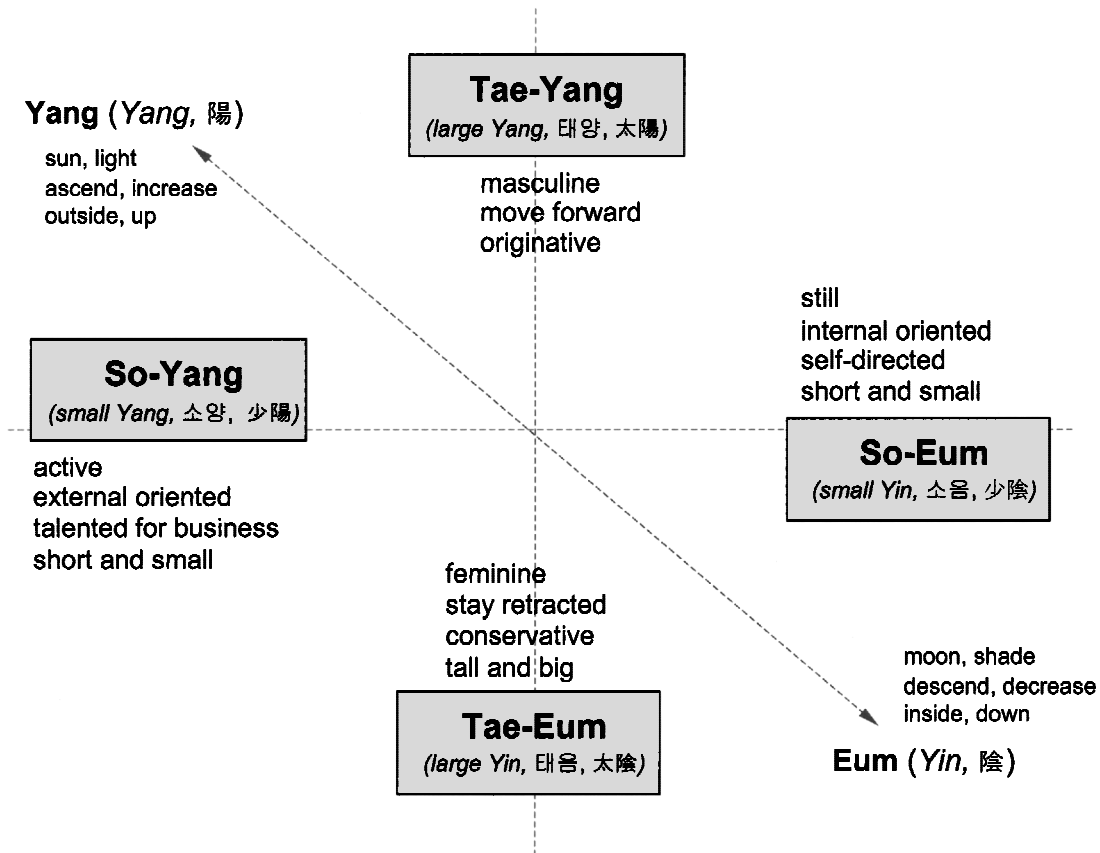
Tae-Yang
(large Yang, 태양, 太陽)

Yang (Yang, 陽)

sun, light
ascend, increase
outside, up

masculine
move forward
originative

still
internal oriented
self-directed
short and small

So-Yang
(small Yang, 소양, 少陽)

active
external oriented
talented for business
short and small

So-Eum
(small Yin, 소음, 少陰)

feminine
stay retracted
conservative
tall and big

moon, shade
descend, decrease
inside, down

Tae-Eum
(large Yin, 태음, 太陰)

Eum (Yin, 陰)